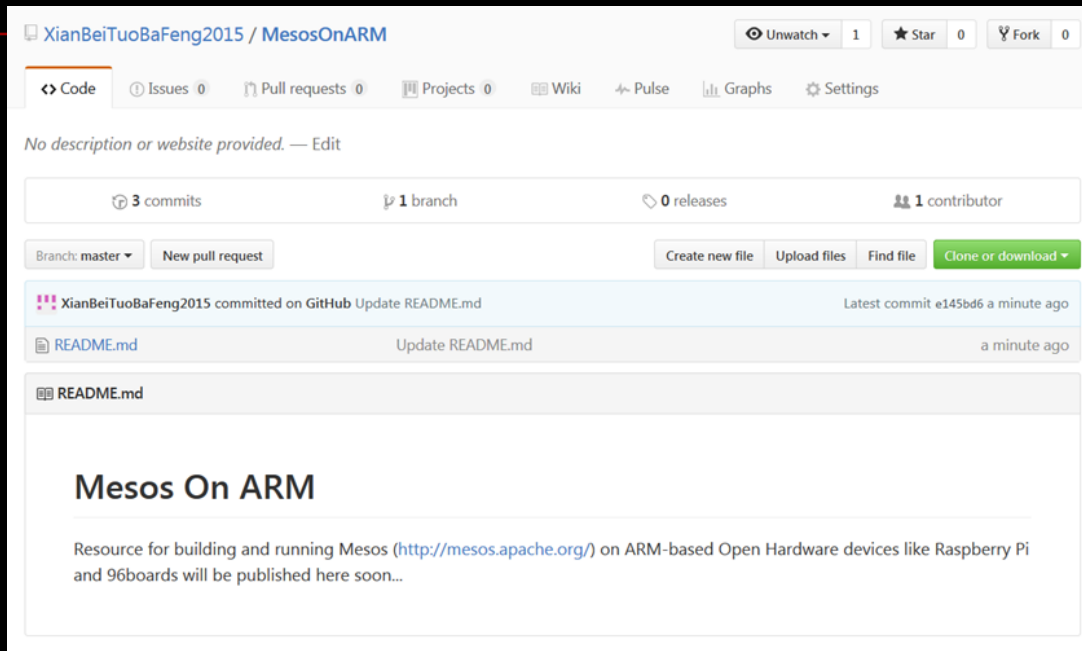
XianBeiTuoBaFeng2015 / MesosOnARM

Unwatch 1 Star 0 Fork 0

Code Issues 0 Pull requests 0 Projects 0 Wiki Pulse Graphs Settings

No description or website provided. — Edit

3 commits 1 branch 0 releases 1 contributor

Branch: master New pull request Create new file Upload files Find file Clone or download

XianBeiTuoBaFeng2015 committed on GitHub Update README.md Latest commit e145bd6 a minute ago

README.md Update README.md a minute ago

README.md

Mesos On ARM

Resource for building and running Mesos (http://mesos.apache.org/) on ARM-based Open Hardware devices like Raspberry Pi and 96boards will be published here soon...